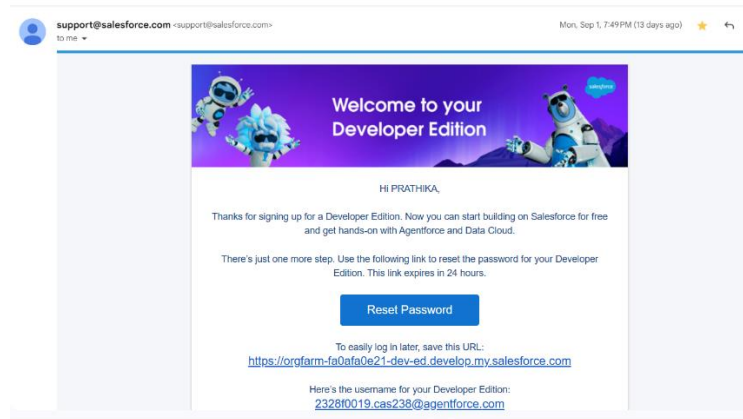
support@salesforce.com <support@salesforce.com>
to me

Mon, Sep 1, 7:49 PM (13 days ago)

salesforce

Welcome to your Developer Edition

Hi PRATHIKA,

Thanks for signing up for a Developer Edition. Now you can start building on Salesforce for free and get hands-on with Agentforce and Data Cloud.

There's just one more step. Use the following link to reset the password for your Developer Edition. This link expires in 24 hours.

Reset Password

To easily log in later, save this URL:
https://orgfarm-fa0afa0e21-dev-ed.develop.my.salesforce.com

Here's the username for your Developer Edition:
2328f0019.cas238@agentforce.com